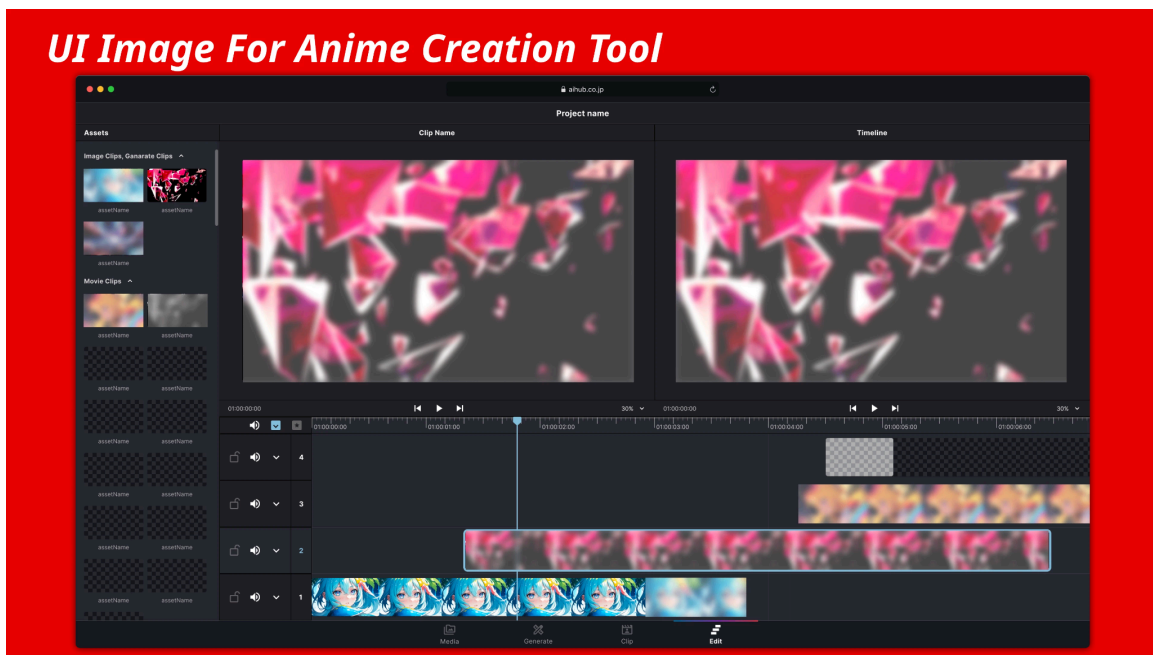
UI Image For Anime Creation Tool

aihub.co.jp

Project name

Assets

Clip Name

Timeline

Image Clips, Ganarate Clips

assetName assetName

assetName

Movie Clips

assetName assetName

assetName assetName

assetName assetName

assetName assetName

assetName assetName

assetName assetName

assetName assetName

01:00:00:00

30%

01:00:00:00

30%

01:00:00:00 01:00:01:00 01:00:02:00 01:00:03:00 01:00:04:00 01:00:05:00 01:00:06:00

4

3

2

1

Media Generate Clip Edit